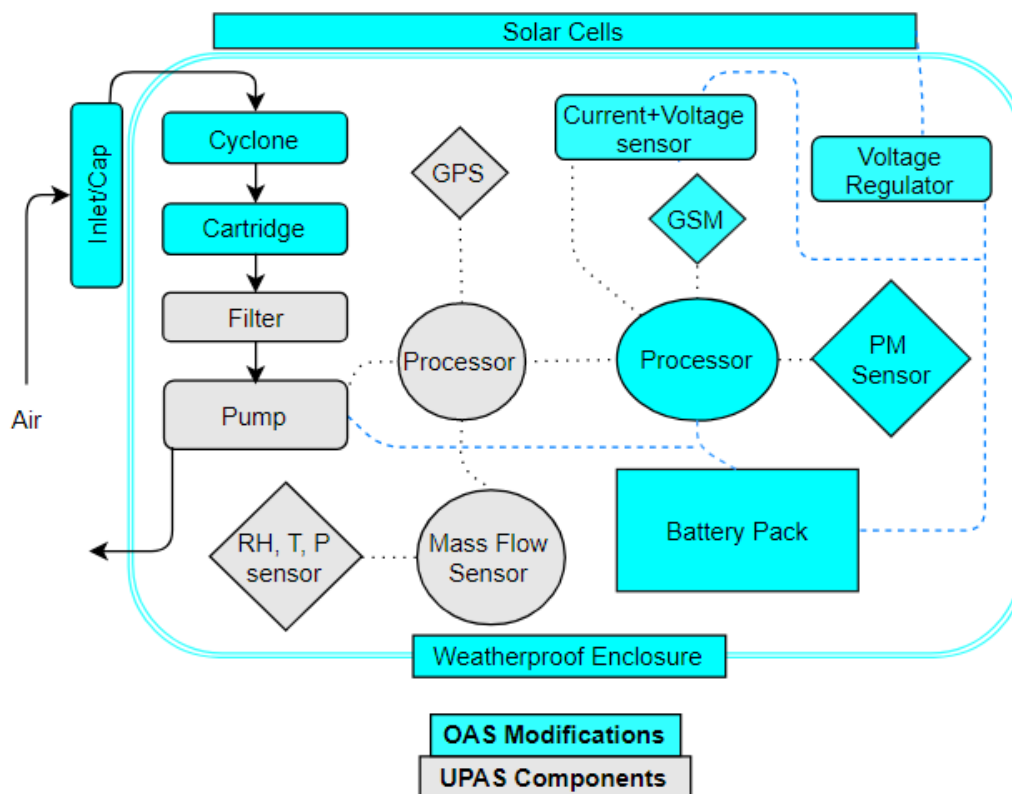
Solar Cells

Inlet/Cap

Air

Cyclone

Cartridge

Filter

Pump

GPS

Processor

Current+Voltage sensor

GSM

Processor

Voltage Regulator

PM Sensor

Battery Pack

RH, T, P sensor

Mass Flow Sensor

Weatherproof Enclosure

OAS Modifications

UPAS Components